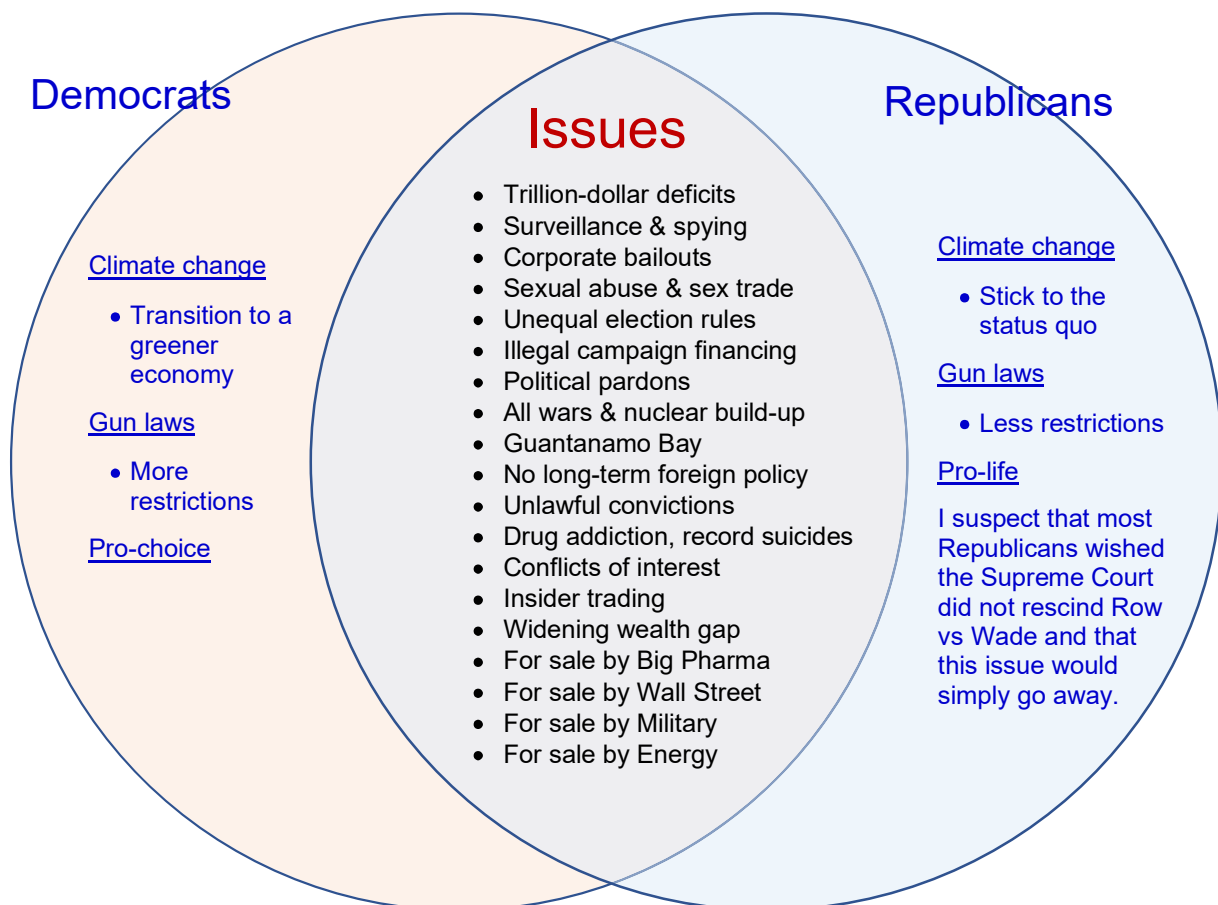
Democrats

Issues

Republicans

Climate change

- Transition to a greener economy

Gun laws

- More restrictions

Pro-choice

- Trillion-dollar deficits
- Surveillance & spying
- Corporate bailouts
- Sexual abuse & sex trade
- Unequal election rules
- Illegal campaign financing
- Political pardons
- All wars & nuclear build-up
- Guantanamo Bay
- No long-term foreign policy
- Unlawful convictions
- Drug addiction, record suicides
- Conflicts of interest
- Insider trading
- Widening wealth gap
- For sale by Big Pharma
- For sale by Wall Street
- For sale by Military
- For sale by Energy

Climate change

- Stick to the status quo

Gun laws

- Less restrictions

Pro-life

I suspect that most Republicans wished the Supreme Court did not rescind Row vs Wade and that this issue would simply go away.